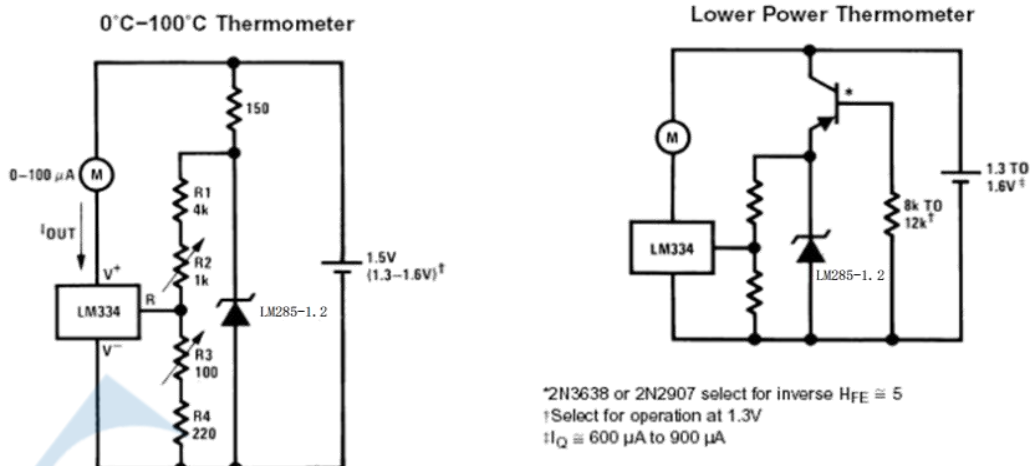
0°C–100°C Thermometer

150

0–100 μA

M

$I_{OUT}$

R1
4k

R2
1k

R3
100

R4
220

V+

LM334

R

V−

LM285-1.2

1.5V
(1.3–1.6V)†

Lower Power Thermometer

M

*

LM334

LM285-1.2

8k TO
12k†

1.3 TO
1.6V‡

*2N3638 or 2N2907 select for inverse $H_{FE} \cong 5$
†Select for operation at 1.3V
‡$I_Q \cong 600$ μA to 900 μA